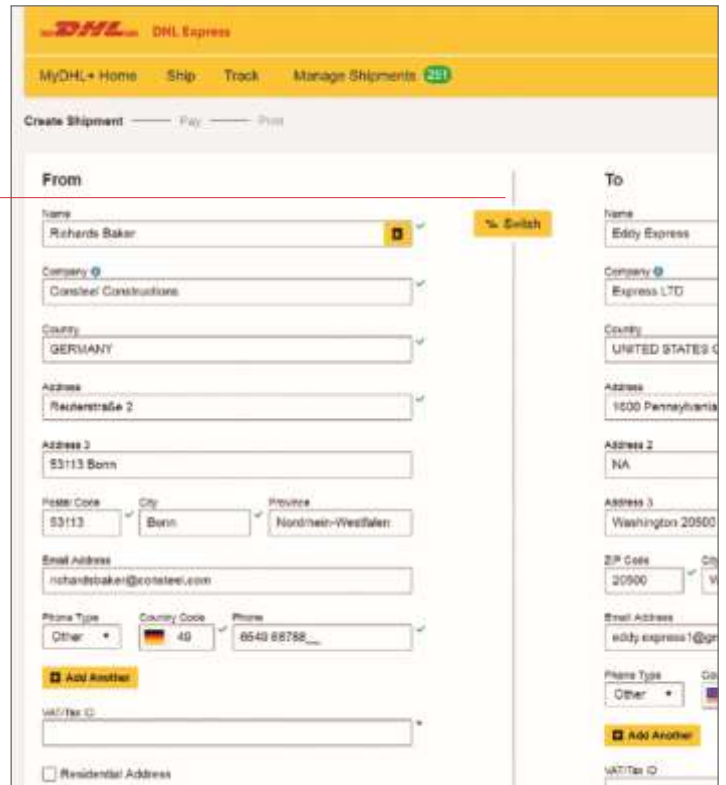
DHL DHL Express

MyDHL+ Home Ship Track Manage Shipments 251

Create Shipment —— Pay —— Print

From

Name
Richards Baker

Company
Consteel Constructions

Country
GERMANY

Address
Reuterstraße 2

Address 2
53113 Bonn

Postal Code
53113

City
Bonn

Province
Nordrhein-Westfalen

Email Address
richardsbaker@consteel.com

Phone Type
Other

Country Code
49

Phone
6540 66788__

Add Another

VAT/Tax ID

Residential Address

Switch

To

Name
Eddy Express

Company
Express LTD

Country
UNITED STATES O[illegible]

Address
1600 Pennsylvania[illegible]

Address 2
NA

Address 3
Washington 20500

ZIP Code
20500

City
W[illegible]

Email Address
eddy.express1@gm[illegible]

Phone Type
Other

Co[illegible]

Add Another

VAT/Tax ID